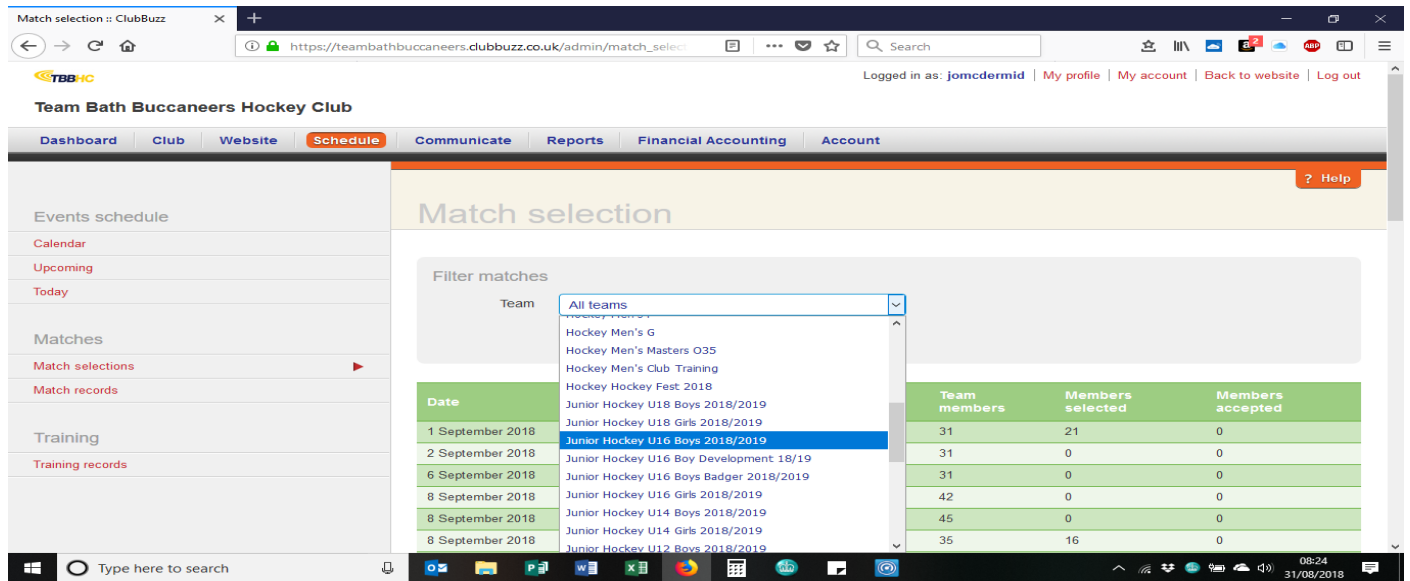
Match selection :: ClubBuzz
https://teambathbuccaneers.clubbuzz.co.uk/admin/match_select
Search

TBBHC
Logged in as: jomcdermid | My profile | My account | Back to website | Log out

Team Bath Buccaneers Hockey Club

Dashboard | Club | Website | Schedule | Communicate | Reports | Financial Accounting | Account

? Help

Events schedule
Calendar
Upcoming
Today

Matches
Match selections
Match records

Training
Training records

Match selection

Filter matches
Team All teams

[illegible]
Hockey Men's G
Hockey Men's Masters O35
Hockey Men's Club Training
Hockey Hockey Fest 2018
Junior Hockey U18 Boys 2018/2019
Junior Hockey U18 Girls 2018/2019
Junior Hockey U16 Boys 2018/2019
Junior Hockey U16 Boy Development 18/19
Junior Hockey U16 Boys Badger 2018/2019
Junior Hockey U16 Girls 2018/2019
Junior Hockey U14 Boys 2018/2019
Junior Hockey U14 Girls 2018/2019
Junior Hockey U12 Boys 2018/2019

| Date | Team members | Members selected | Members accepted |
|---|---|---|---|
| 1 September 2018 | 31 | 21 | 0 |
| 2 September 2018 | 31 | 0 | 0 |
| 6 September 2018 | 31 | 0 | 0 |
| 8 September 2018 | 42 | 0 | 0 |
| 8 September 2018 | 45 | 0 | 0 |
| 8 September 2018 | 45 | 0 | 0 |
| 8 September 2018 | 35 | 16 | 0 |

Type here to search
08:24
31/08/2018